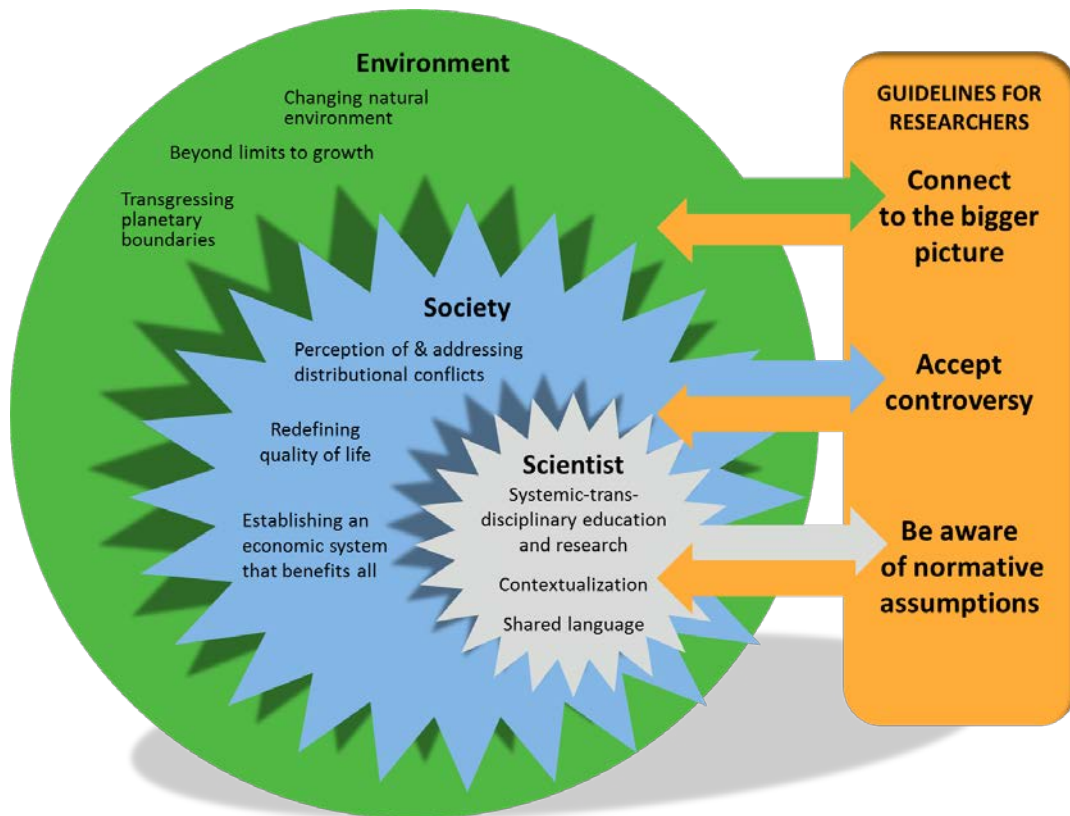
Environment

Changing natural environment

Beyond limits to growth

Transgressing planetary boundaries

Society

Perception of & addressing distributional conflicts

Redefining quality of life

Establishing an economic system that benefits all

Scientist

Systemic-transdisciplinary education and research

Contextualization

Shared language

GUIDELINES FOR RESEARCHERS

Connect to the bigger picture

Accept controversy

Be aware of normative assumptions